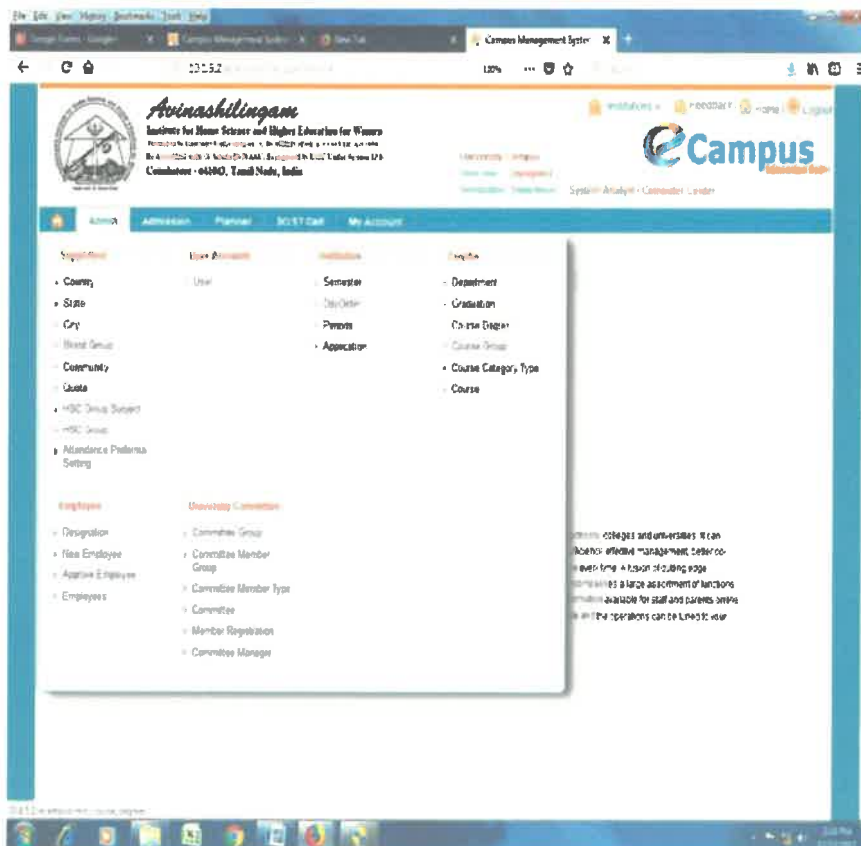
File Edit View History Bookmarks Tools Help

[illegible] Campus Management System New Tab Campus Management System

120%

Avinashilingam
Institute for Home Science and Higher Education for Women
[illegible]
Coimbatore - 641043, Tamil Nadu, India

Institutions Feedback Home Logout

eCampus

System Analyst - Computer Center

Admin Admission Planner SC/ST Cell My Account

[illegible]
Country
State
City
Blood Group
Community
Quota
HSC Group Subject
HSC Group
Attendance Proforma Setting

User Accounts
User

Institution
Semester
Day Order
Periods
Appication

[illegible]
Department
Graduation
Course Degree
Course Group
Course Category, Type
Course

Employee
Designation
New Employee
Approve Employee
Employees

University Committee
Committee Group
Committee Member Group
Committee Member Type
Committee
Member Registration
Committee Manager

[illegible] colleges and universities. It can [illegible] effective management, better co- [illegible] over time. A host of cutting edge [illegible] a large assortment of functions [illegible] available for staff and parents online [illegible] the operations can be linked to your